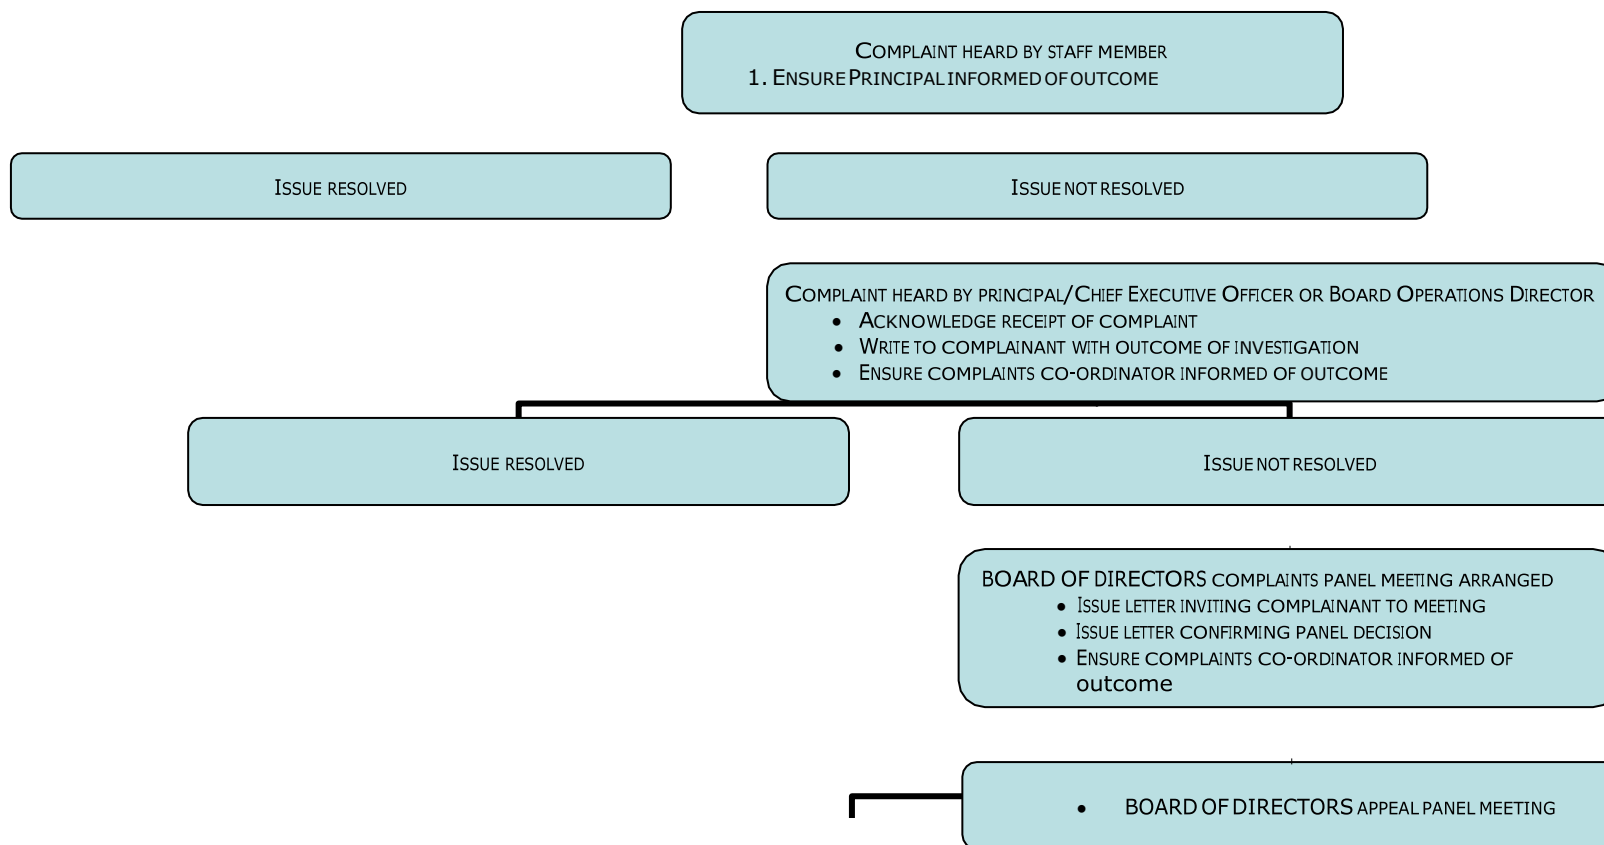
COMPLAINT HEARD BY STAFF MEMBER
1. ENSURE PRINCIPAL INFORMED OF OUTCOME

ISSUE RESOLVED

ISSUE NOT RESOLVED

COMPLAINT HEARD BY PRINCIPAL/CHIEF EXECUTIVE OFFICER OR BOARD OPERATIONS DIRECTOR
• ACKNOWLEDGE RECEIPT OF COMPLAINT
• WRITE TO COMPLAINANT WITH OUTCOME OF INVESTIGATION
• ENSURE COMPLAINTS CO-ORDINATOR INFORMED OF OUTCOME

ISSUE RESOLVED

ISSUE NOT RESOLVED

BOARD OF DIRECTORS COMPLAINTS PANEL MEETING ARRANGED
• ISSUE LETTER INVITING COMPLAINANT TO MEETING
• ISSUE LETTER CONFIRMING PANEL DECISION
• ENSURE COMPLAINTS CO-ORDINATOR INFORMED OF outcome

• BOARD OF DIRECTORS APPEAL PANEL MEETING